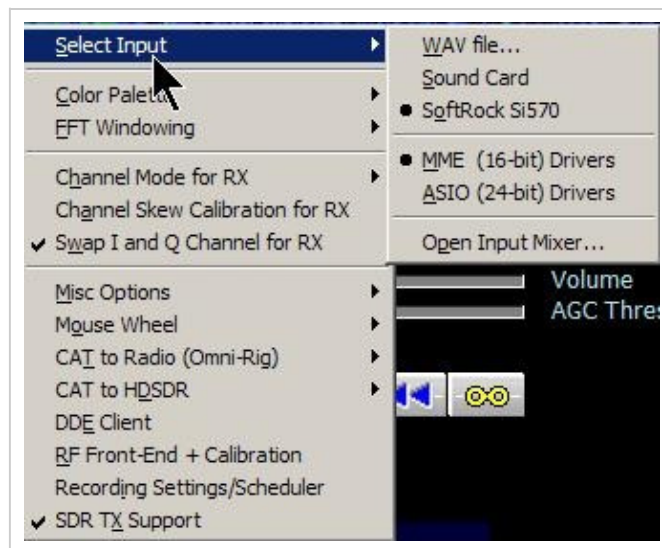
Select Input
Color Palette
FFT Windowing
Channel Mode for RX
Channel Skew Calibration for RX
✔ Swap I and Q Channel for RX
Misc Options
Mouse Wheel
CAT to Radio (Omni-Rig)
CAT to HDSDR
DDE Client
RF Front-End + Calibration
Recording Settings/Scheduler
✔ SDR TX Support

WAV file...
Sound Card
● SoftRock Si570
● MME (16-bit) Drivers
ASIO (24-bit) Drivers
Open Input Mixer...

Volume
AGC Thres